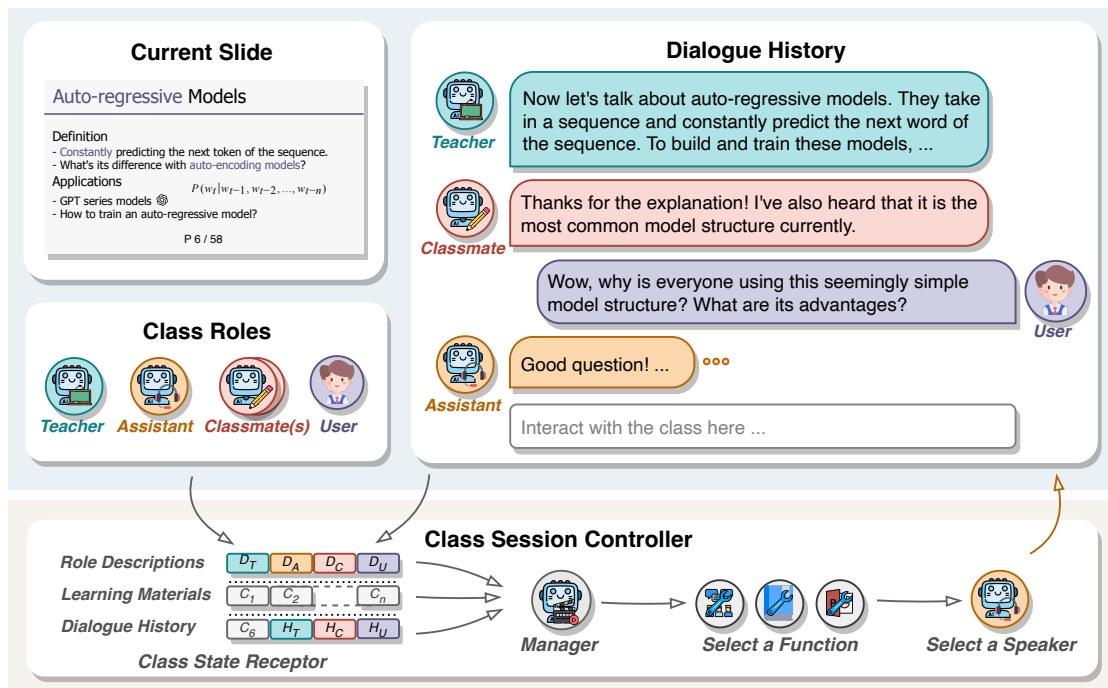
Current Slide

Auto-regressive Models

Definition
- Constantly predicting the next token of the sequence.
- What's its difference with auto-encoding models?
Applications
$P(w_t|w_{t-1}, w_{t-2}, ..., w_{t-n})$
- GPT series models
- How to train an auto-regressive model?

P 6 / 58

Class Roles

Teacher Assistant Classmate(s) User

Dialogue History

Teacher
Now let's talk about auto-regressive models. They take in a sequence and constantly predict the next word of the sequence. To build and train these models, ...

Classmate
Thanks for the explanation! I've also heard that it is the most common model structure currently.

Wow, why is everyone using this seemingly simple model structure? What are its advantages?
User

Assistant
Good question! ...

Interact with the class here ...

Class Session Controller

Role Descriptions $D_T$ $D_A$ $D_C$ $D_U$
Learning Materials $C_1$ $C_2$ $C_n$
Dialogue History $C_6$ $H_T$ $H_C$ $H_U$
Class State Receptor

Manager

Select a Function

Select a Speaker